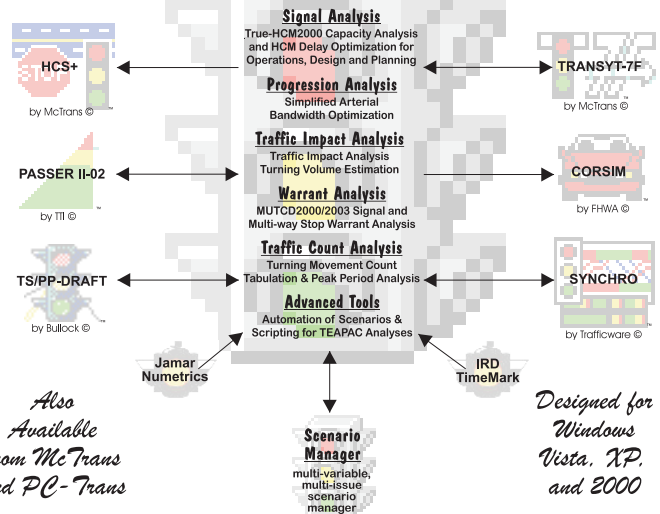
Signal Analysis
True-HCM2000 Capacity Analysis and HCM Delay Optimization for Operations, Design and Planning

Progression Analysis
Simplified Arterial Bandwidth Optimization

Traffic Impact Analysis
Traffic Impact Analysis Turning Volume Estimation

Warrant Analysis
MUTCD2000/2003 Signal and Multi-way Stop Warrant Analysis

Traffic Count Analysis
Turning Movement Count Tabulation & Peak Period Analysis

Advanced Tools
Automation of Scenarios & Scripting for TEAPAC Analyses

STOP
HCS+
by McTrans ©

PASSER II-02
by TTI ©

TS/PP-DRAFT
by Bullock ©

TRANSYT-7F
by McTrans ©

CORSIM
by FHWA ©

SYNCHRO
by Trafficware ©

Jamar Numetrics

IRD TimeMark

Scenario Manager
multi-variable, multi-issue scenario manager

Also Available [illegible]om McTrans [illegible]d PC-Trans

Designed for Windows Vista, XP, and 2000